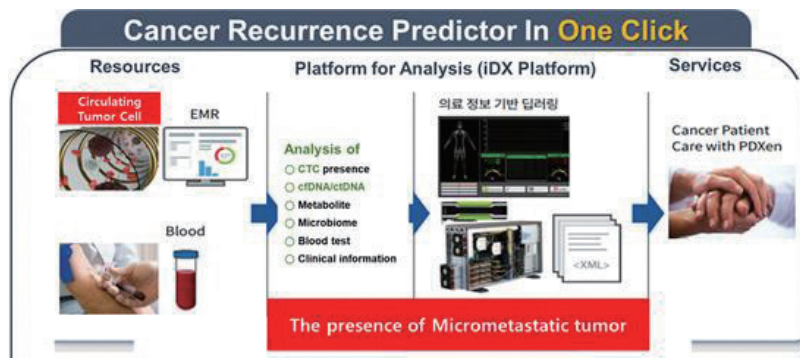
Cancer Recurrence Predictor In One Click

Resources

Circulating Tumor Cell

EMR

Blood

Platform for Analysis (iDX Platform)

Analysis of
CTC presence
cfDNA/ctDNA
Metabolite
Microbiome
Blood test
Clinical information

의료 정보 기반 딥러닝

<XML>

The presence of Micrometastatic tumor

Services

Cancer Patient Care with PDXen